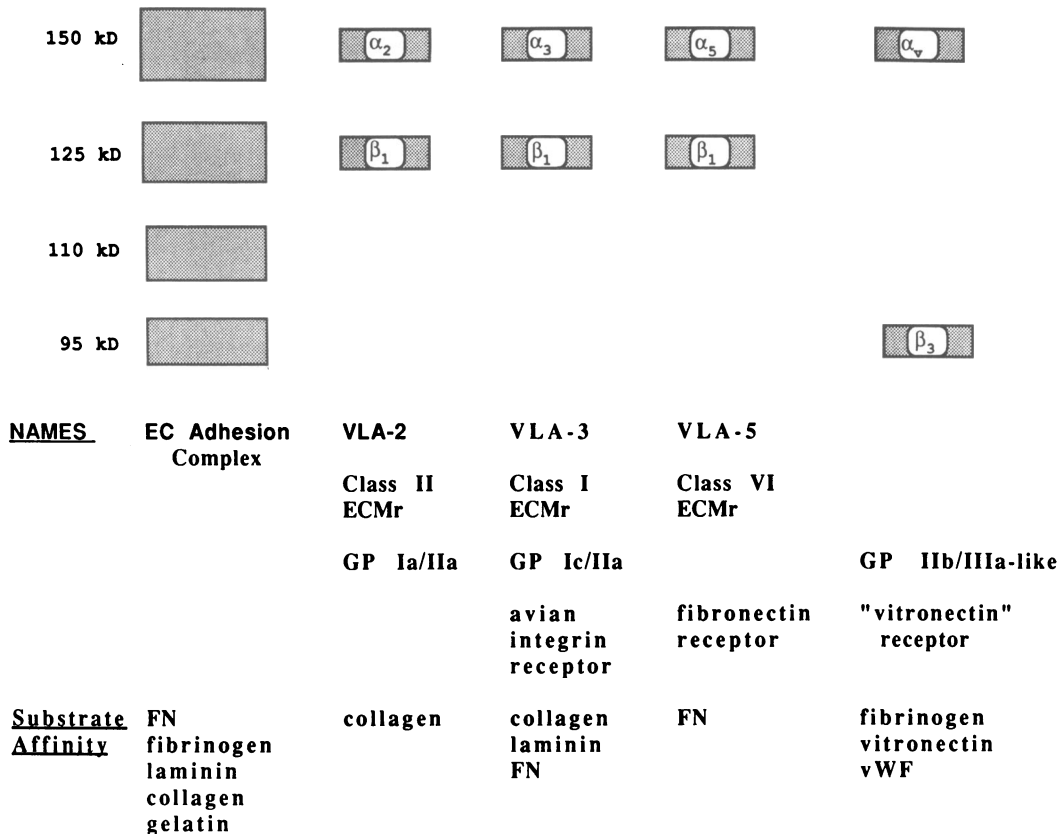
150 kD $\alpha_2$ $\alpha_3$ $\alpha_5$ $\alpha_v$

125 kD $\beta_1$ $\beta_1$ $\beta_1$

110 kD

95 kD $\beta_3$

| NAMES | EC Adhesion Complex | VLA-2 | VLA-3 | VLA-5 | |
|---|---|---|---|---|---|
| | | Class II ECMr | Class I ECMr | Class VI ECMr | |
| | | GP Ia/IIa | GP Ic/IIa | | GP IIb/IIIa-like |
| | | | avian integrin receptor | fibronectin receptor | "vitronectin" receptor |
| Substrate Affinity | FN fibrinogen laminin collagen gelatin | collagen | collagen laminin FN | FN | fibrinogen vitronectin vWF |